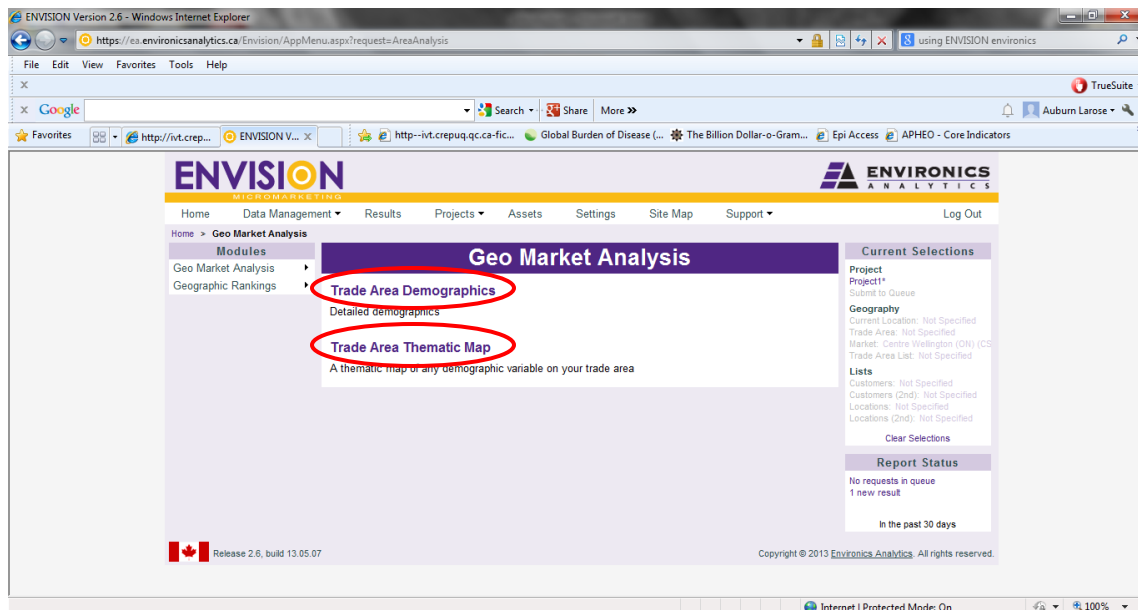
ENVISION Version 2.6 - Windows Internet Explorer

https://ea.environicsanalytics.ca/Envision/AppMenu.aspx?request=AreaAnalysis

using ENVISION environics

File Edit View Favorites Tools Help

x

TrueSuite

x Google

Search

Share

More »

Auburn Larose

Favorites

http://ivt.crep...

ENVISION V...

http--ivt.crepuq.qc.ca-fic...

Global Burden of Disease (...

The Billion Dollar-o-Gram...

Epi Access

APHEO - Core Indicators

ENVISION MICROMARKETING

ENVIRONICS ANALYTICS

Home Data Management Results Projects Assets Settings Site Map Support Log Out

Home > Geo Market Analysis

Modules

Geo Market Analysis

Geographic Rankings

Geo Market Analysis

Trade Area Demographics

Detailed demographics

Trade Area Thematic Map

A thematic map of any demographic variable on your trade area

Current Selections

Project

Project1*

Submit to Queue

Geography

Current Location: Not Specified

Trade Area: Not Specified

Market: Centre Wellington (ON) (CS

Trade Area List: Not Specified

Lists

Customers: Not Specified

Customers (2nd): Not Specified

Locations: Not Specified

Locations (2nd): Not Specified

Clear Selections

Report Status

No requests in queue

1 new result

In the past 30 days

Release 2.6, build 13.05.07

Copyright © 2013 Environics Analytics. All rights reserved.

Internet | Protected Mode: On

100%